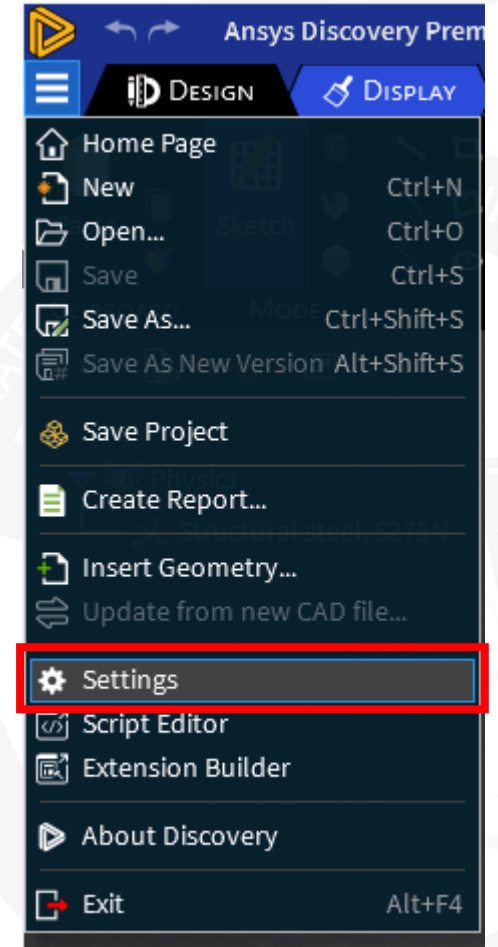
Ansys Discovery Prem

DESIGN

DISPLAY

Home Page

New Ctrl+N

Open... Ctrl+O

Save Ctrl+S

Save As... Ctrl+Shift+S

Save As New Version Alt+Shift+S

Save Project

Create Report...

Insert Geometry...

Update from new CAD file...

Settings

Script Editor

Extension Builder

About Discovery

Exit Alt+F4